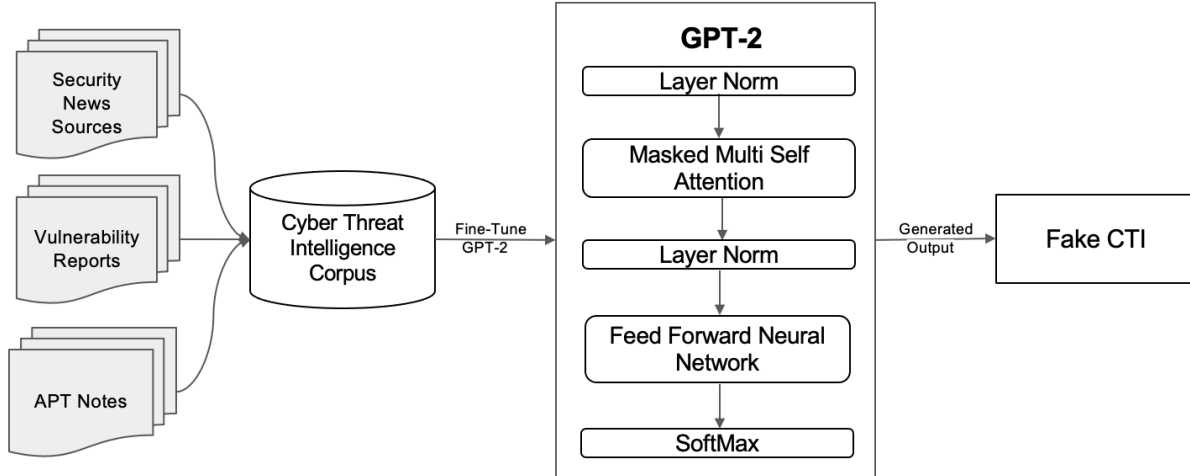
Security News Sources

Vulnerability Reports

APT Notes

Cyber Threat Intelligence Corpus

Fine-Tune GPT-2

GPT-2

Layer Norm

Masked Multi Self Attention

Layer Norm

Feed Forward Neural Network

SoftMax

Generated Output

Fake CTI